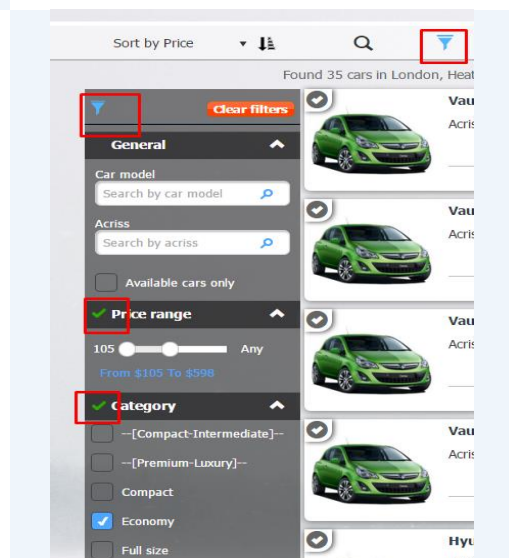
Sort by Price

Found 35 cars in London, Heat

Clear filters

General

Car model

Search by car model

Acriss

Search by acriss

Available cars only

Price range

105 Any

From $105 To $598

Category

--[Compact-Intermediate]--

--[Premium-Luxury]--

Compact

Economy

Full size

Vau

Acris

Vau

Acris

Vau

Acris

Vau

Acris

Hyu